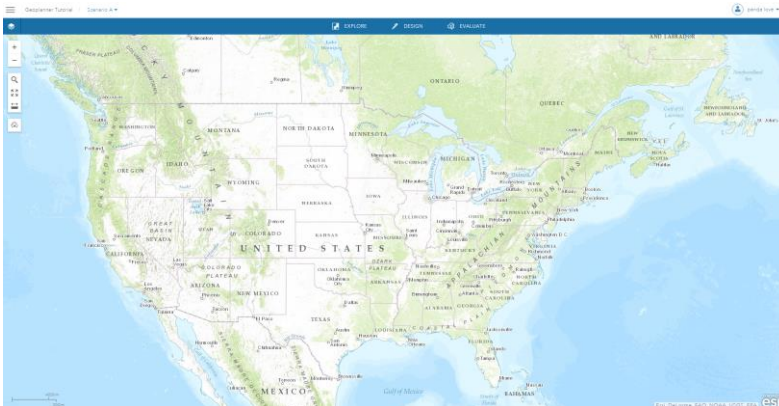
Geoplanner Tutorial | Scenario A ▾

EXPLORE DESIGN EVALUATE

ONTARIO

QUEBEC

NORTH DAKOTA

MONTANA

MINNESOTA

WASHINGTON

OREGON

IDAHO

WYOMING

SOUTH DAKOTA

MICHIGAN

NEBRASKA

IOWA

ILLINOIS

NEVADA

UTAH

COLORADO

KANSAS

UNITED STATES

CALIFORNIA

ARIZONA

NEW MEXICO

OKLAHOMA

TEXAS

MEXICO

Gulf of Mexico

BAHAMAS